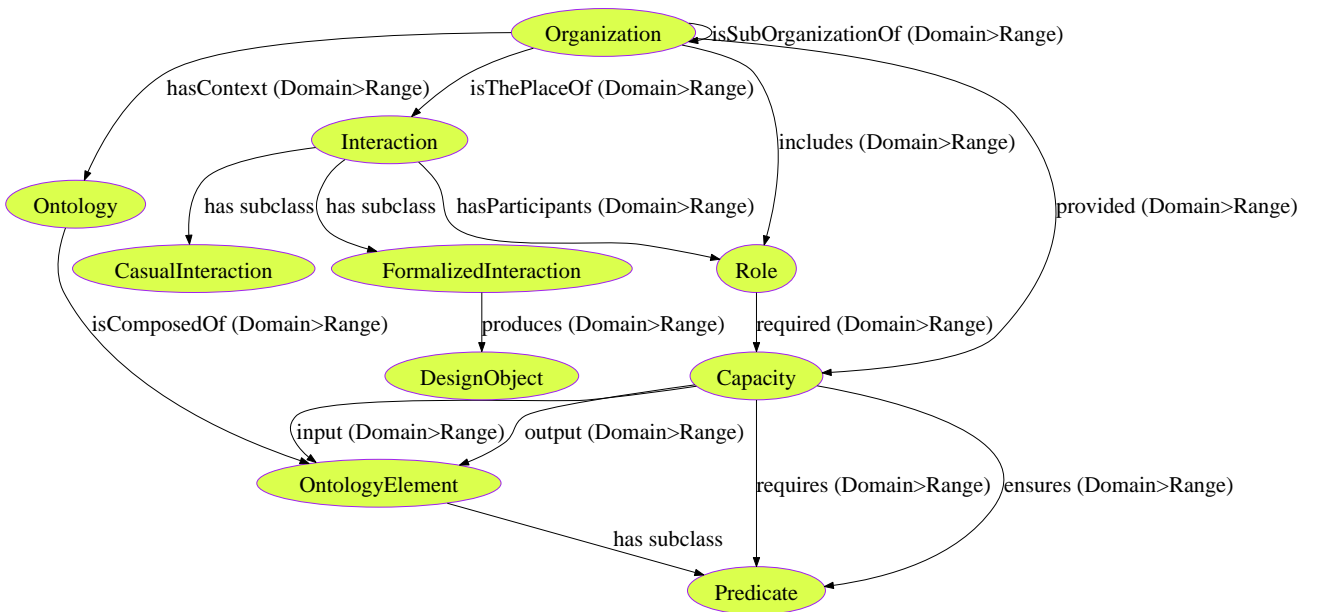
Organization
isSubOrganizationOf (Domain>Range)
hasContext (Domain>Range)
isThePlaceOf (Domain>Range)
Interaction
includes (Domain>Range)
Ontology
has subclass
has subclass
hasParticipants (Domain>Range)
provided (Domain>Range)
CasualInteraction
FormalizedInteraction
Role
isComposedOf (Domain>Range)
produces (Domain>Range)
required (Domain>Range)
DesignObject
Capacity
input (Domain>Range)
output (Domain>Range)
OntologyElement
requires (Domain>Range)
ensures (Domain>Range)
has subclass
Predicate